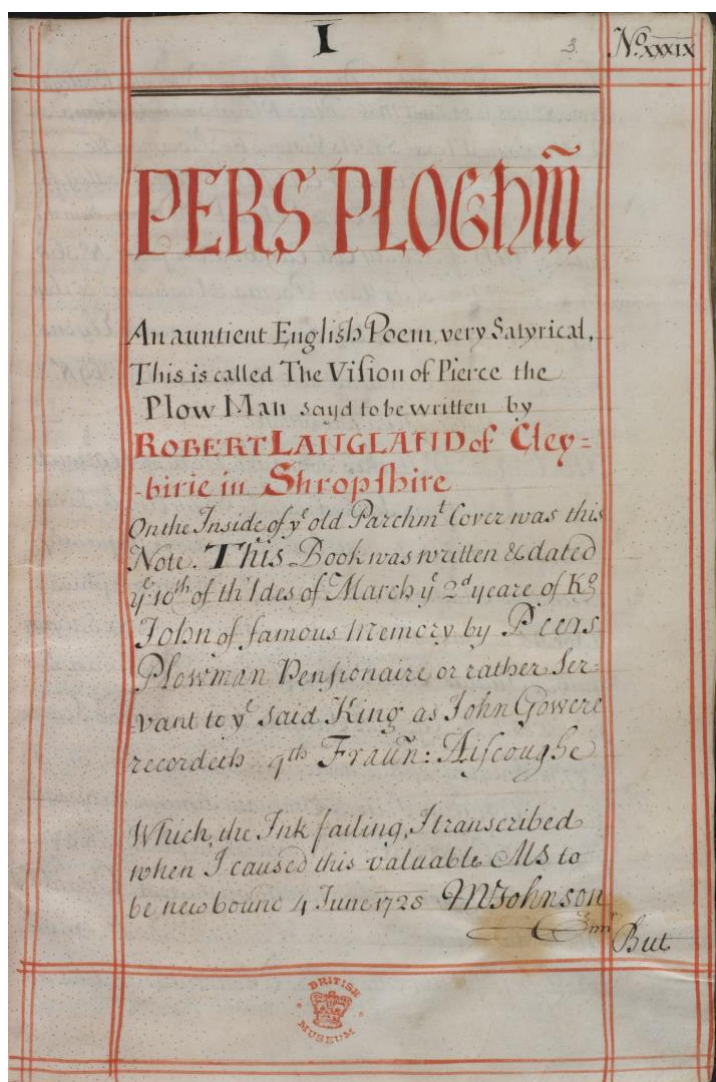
I

3. No. XXXIX

PERS PLOGH$\tilde{\text{M}}$

An auntient English Poem, very Satyrical, This is called The Vision of Pierce the Plow Man sayd to be written by ROBERT LANGLAND of Cley-birie in Shropshire

On the Inside of ye old Parchmt Cover was this Note. This Book was written & dated ye 10th of th'Ides of March ye 2d yeare of Kg John of famous Memory by Piers Plowman Pensionaire or rather Servant to ye said King as John Gowere recordeth 9th Fraun: Aiscoughe

Which, the Ink failing, I transcribed when I caused this valuable MS to be new bound 4 June 1728 M Johnson Gent But.

BRITISH MUSEUM